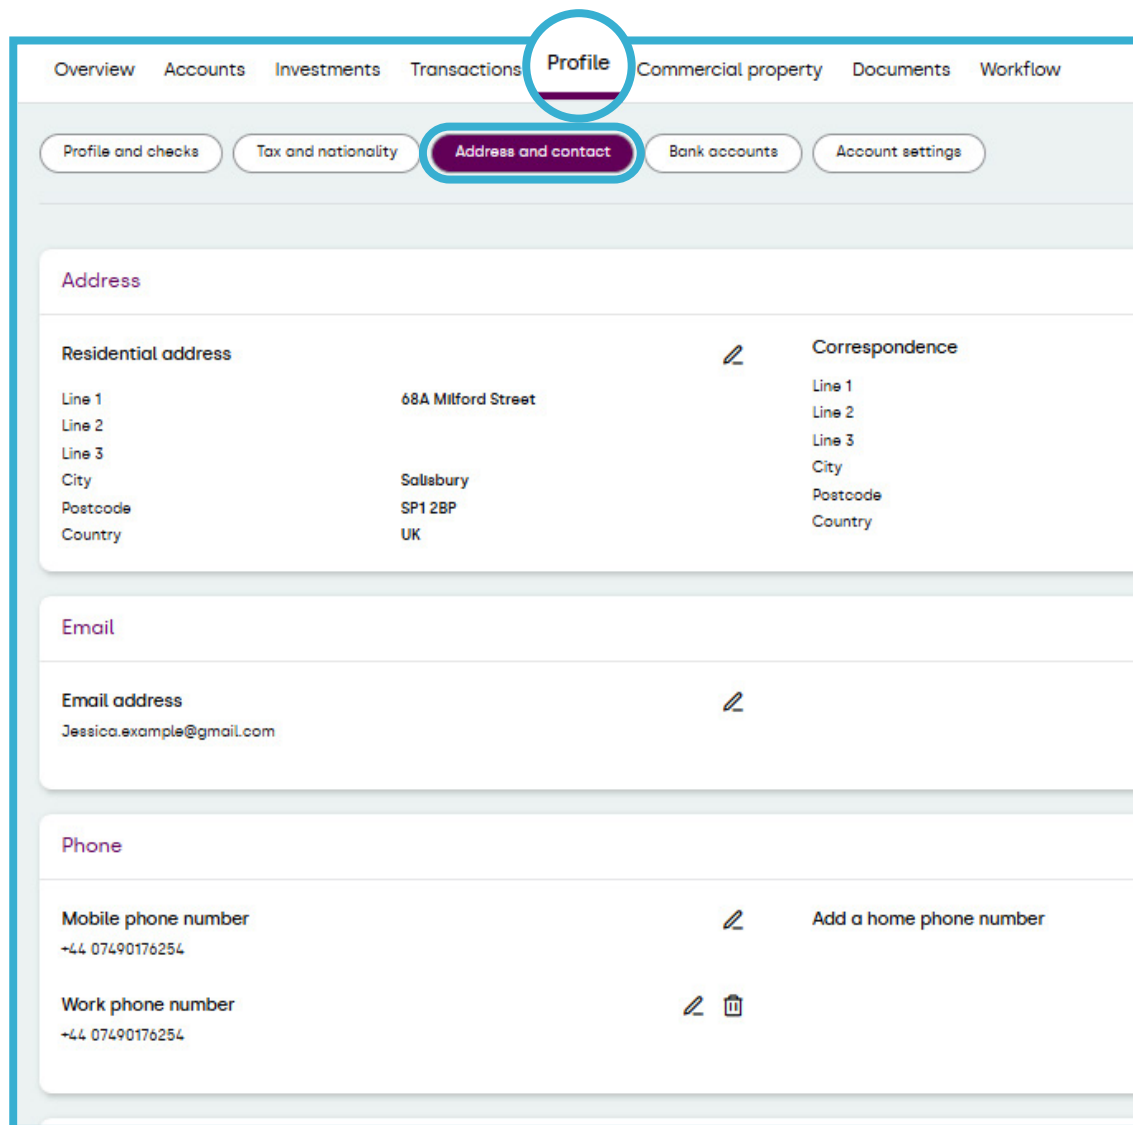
Overview Accounts Investments Transactions Profile Commercial property Documents Workflow

Profile and checks Tax and nationality Address and contact Bank accounts Account settings

Address

Residential address

| | |
|---|---|
| Line 1 | 68A Milford Street |
| Line 2 | |
| Line 3 | |
| City | Salisbury |
| Postcode | SP1 2BP |
| Country | UK |

Correspondence

Line 1
Line 2
Line 3
City
Postcode
Country

Email

Email address
Jessica.example@gmail.com

Phone

Mobile phone number
+44 07490176254

Add a home phone number

Work phone number
+44 07490176254